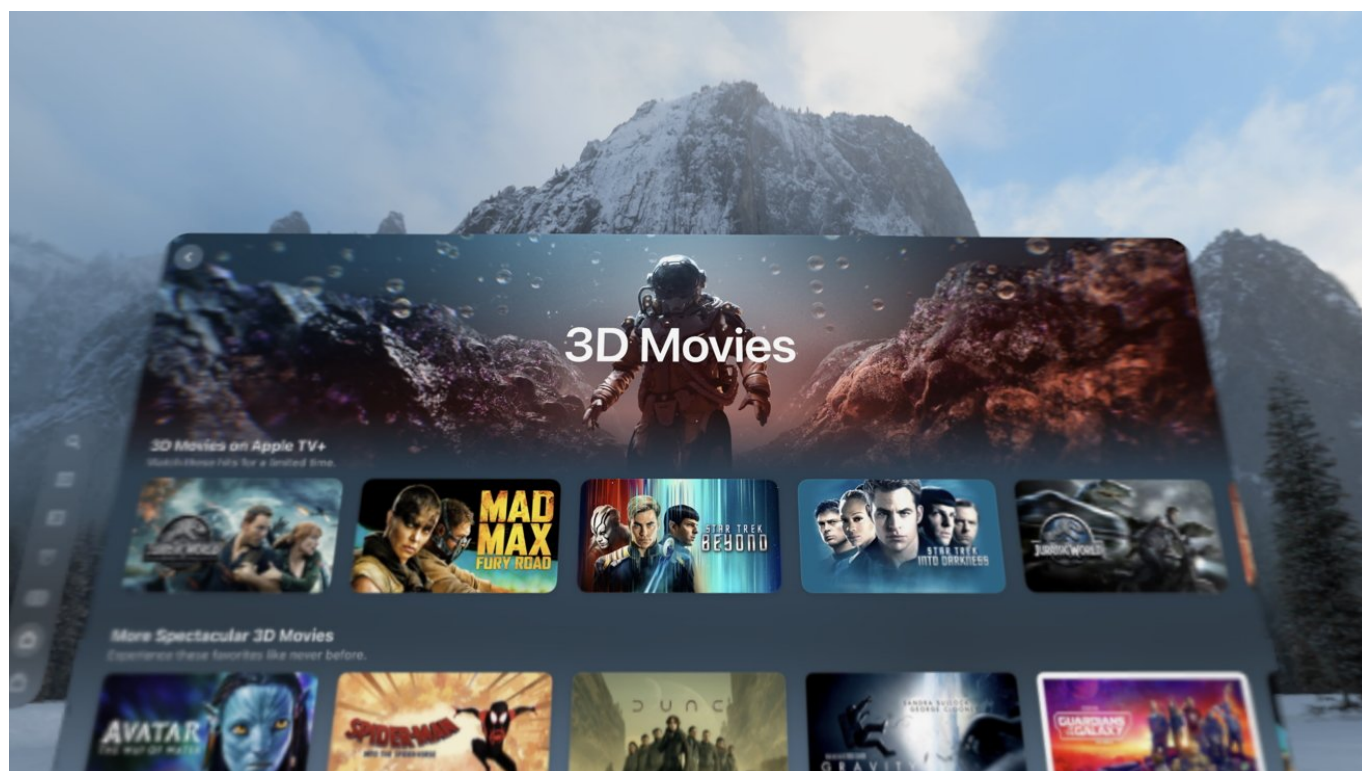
3D Movies

3D Movies on Apple TV+

Watch these hits for a limited time.

JURASSIC WORLD

MAD MAX FURY ROAD

STAR TREK BEYOND

STAR TREK INTO DARKNESS

JURASSIC WORLD

More Spectacular 3D Movies

Experience these favorites like never before.

AVATAR THE WAY OF WATER

SPIDER-MAN INTO THE SPIDER-VERSE

DUNE

SANDRA BULLOCK GEORGE CLOONEY GRAVITY

GUARDIANS OF THE GALAXY